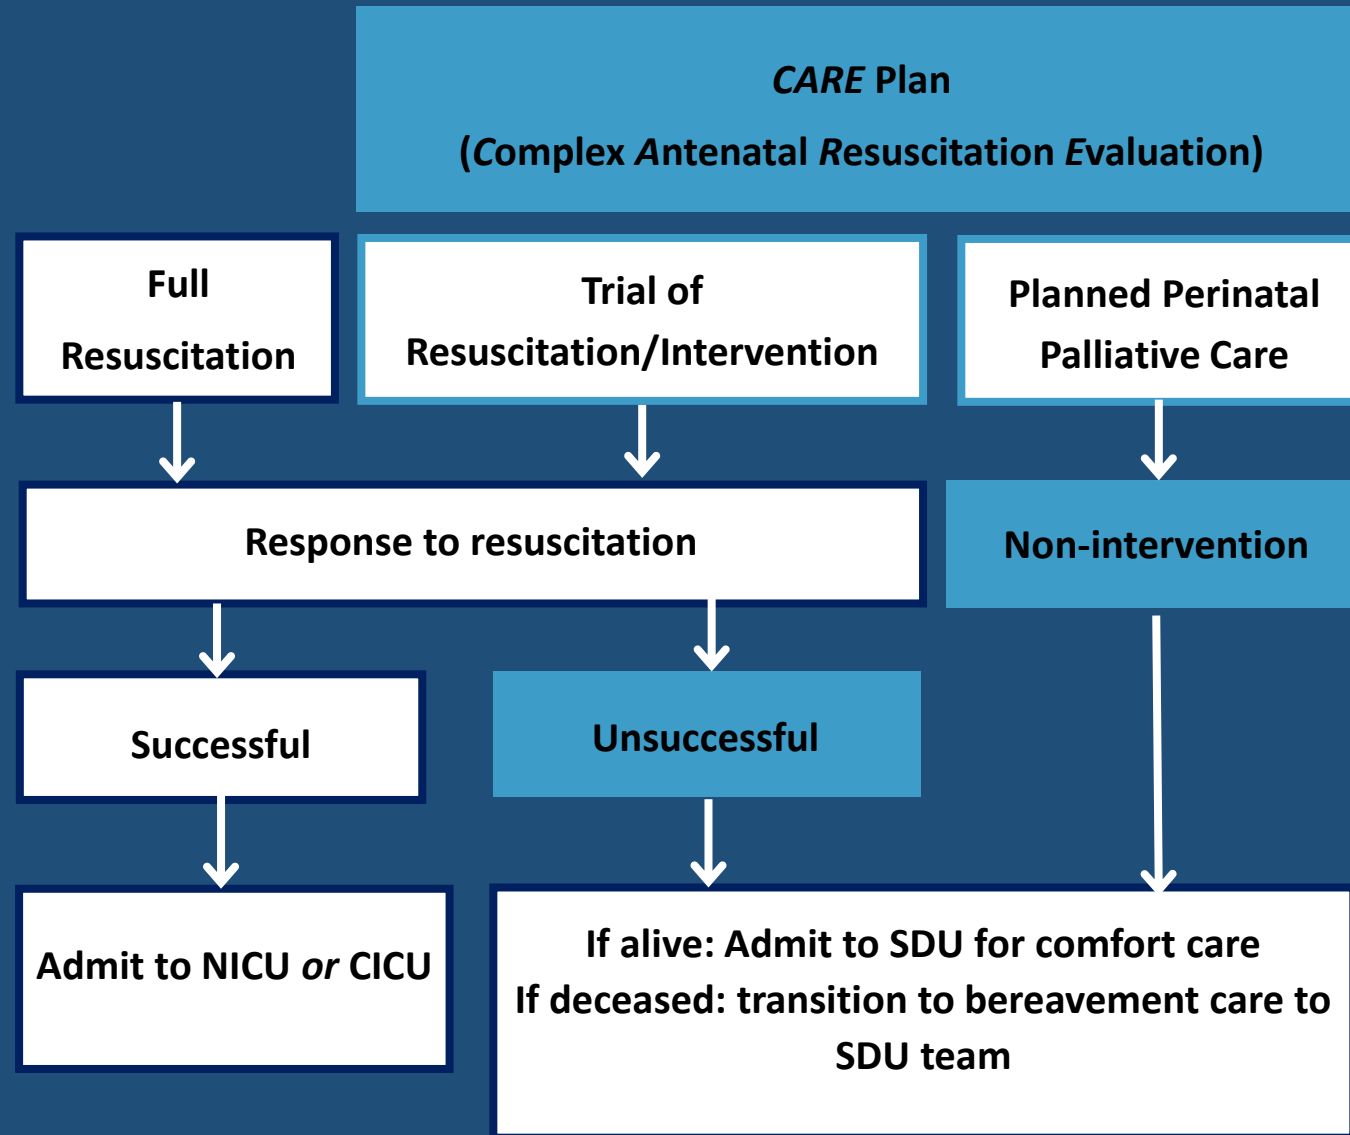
CARE Plan

(Complex Antenatal Resuscitation Evaluation)

Full Resuscitation

Trial of Resuscitation/Intervention

Planned Perinatal Palliative Care

Response to resuscitation

Non-intervention

Successful

Unsuccessful

Admit to NICU or CICU

If alive: Admit to SDU for comfort care
If deceased: transition to bereavement care to SDU team